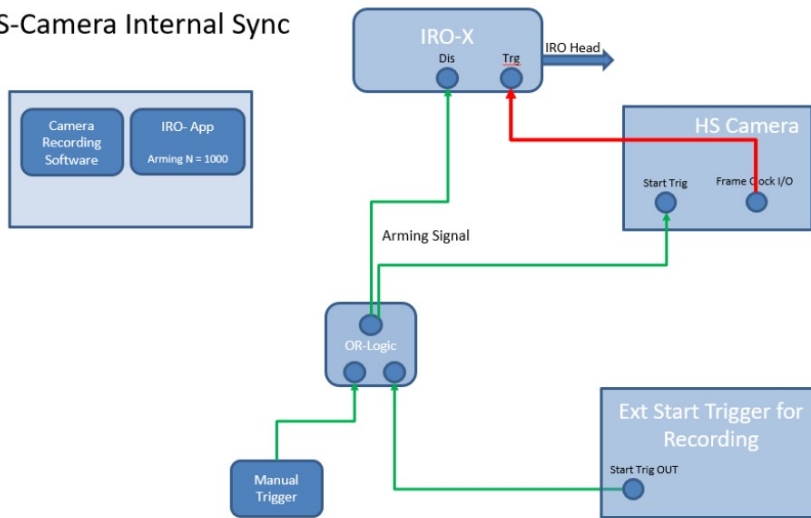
S-Camera Internal Sync

Camera Recording Software

IRO- App

Arming N = 1000

IRO-X

Dis

Trg

IRO Head

HS Camera

Start Trig

Frame Clock I/O

Arming Signal

OR-Logic

Ext Start Trigger for Recording

Start Trig OUT

Manual Trigger